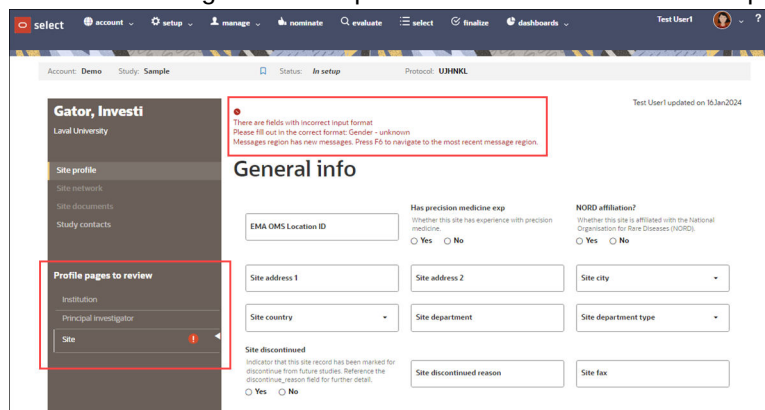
select account setup manage nominate evaluate select finalize dashboards Test User1 ?

Account: Demo Study: Sample Status: In setup Protocol: UJHNKL

Gator, Investi
Laval University

Site profile
Site network
Site documents
Study contacts

Profile pages to review
Institution
Principal investigator
Site

There are fields with incorrect input format
Please fill out in the correct format: Gender - unknown
Messages region has new messages. Press F6 to navigate to the most recent message region.

Test User1 updated on 16Jan2024

General info

EMA OMS Location ID

Has precision medicine exp
Whether this site has experience with precision medicine.
Yes No

NORD affiliation?
Whether this site is affiliated with the National Organisation for Rare Diseases (NORD).
Yes No

Site address 1
Site address 2
Site city
Site country
Site department
Site department type

Site discontinued
Indicator that this site record has been marked for discontinue from future studies. Reference the discontinue_reason field for further detail.
Yes No

Site discontinued reason
Site fax